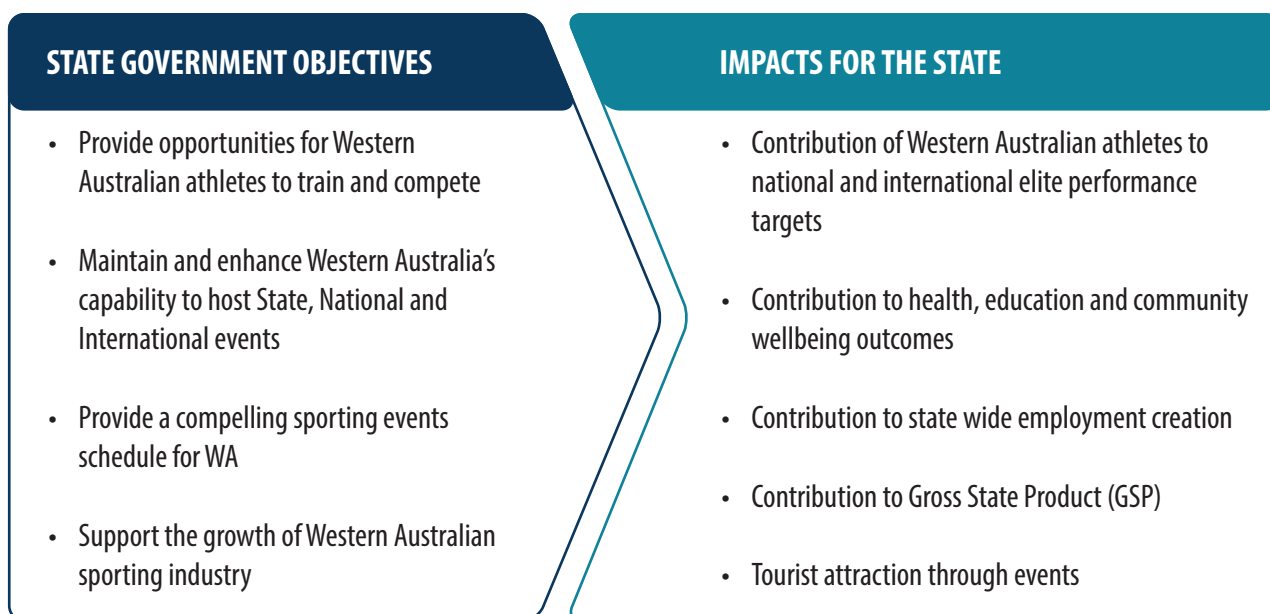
STATE GOVERNMENT OBJECTIVES

- Provide opportunities for Western Australian athletes to train and compete
- Maintain and enhance Western Australia's capability to host State, National and International events
- Provide a compelling sporting events schedule for WA
- Support the growth of Western Australian sporting industry

IMPACTS FOR THE STATE

- Contribution of Western Australian athletes to national and international elite performance targets
- Contribution to health, education and community wellbeing outcomes
- Contribution to state wide employment creation
- Contribution to Gross State Product (GSP)
- Tourist attraction through events